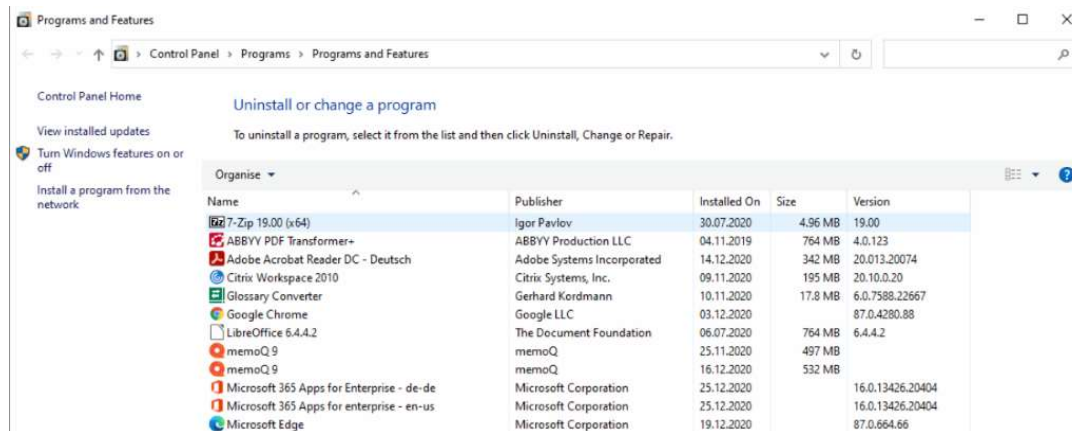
Programs and Features

Control Panel > Programs > Programs and Features

Control Panel Home

View installed updates

Turn Windows features on or off

Install a program from the network

Uninstall or change a program

To uninstall a program, select it from the list and then click Uninstall, Change or Repair.

Organise ▾

| Name | Publisher | Installed On | Size | Version |
|---|---|---|---|---|
| 7-Zip 19.00 (x64) | Igor Pavlov | 30.07.2020 | 4.96 MB | 19.00 |
| ABBYY PDF Transformer+ | ABBYY Production LLC | 04.11.2019 | 764 MB | 4.0.123 |
| Adobe Acrobat Reader DC - Deutsch | Adobe Systems Incorporated | 14.12.2020 | 342 MB | 20.013.20074 |
| Citrix Workspace 2010 | Citrix Systems, Inc. | 09.11.2020 | 195 MB | 20.10.0.20 |
| Glossary Converter | Gerhard Kordmann | 10.11.2020 | 17.8 MB | 6.0.7588.22667 |
| Google Chrome | Google LLC | 03.12.2020 | | 87.0.4280.88 |
| LibreOffice 6.4.4.2 | The Document Foundation | 06.07.2020 | 764 MB | 6.4.4.2 |
| memoQ 9 | memoQ | 25.11.2020 | 497 MB | |
| memoQ 9 | memoQ | 16.12.2020 | 532 MB | |
| Microsoft 365 Apps for Enterprise - de-de | Microsoft Corporation | 25.12.2020 | | 16.0.13426.20404 |
| Microsoft 365 Apps for enterprise - en-us | Microsoft Corporation | 25.12.2020 | | 16.0.13426.20404 |
| Microsoft Edge | Microsoft Corporation | 19.12.2020 | | 87.0.664.66 |